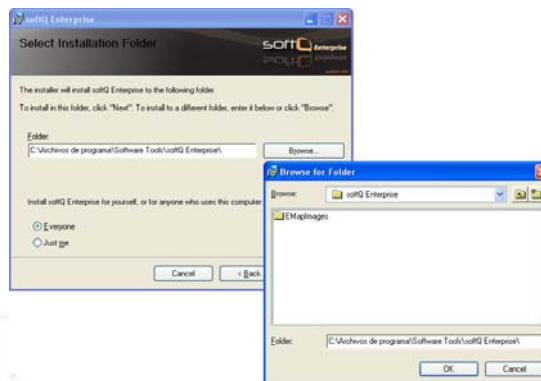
softQ Enterprise

Select Installation Folder

softQ Enterprise

The installer will install softQ Enterprise to the following folder.

To install in this folder, click "Next". To install to a different folder, enter it below or click "Browse".

Folder:

C:\Archivos de programa\Software Tools\softQ Enterprise\

Browse...

Install softQ Enterprise for yourself, or for anyone who uses this computer

Everyone

Just me

Cancel

< Back

Browse for Folder

Browse:

softQ Enterprise

EMapImages

Folder:

C:\Archivos de programa\Software Tools\softQ Enterprise\

OK

Cancel